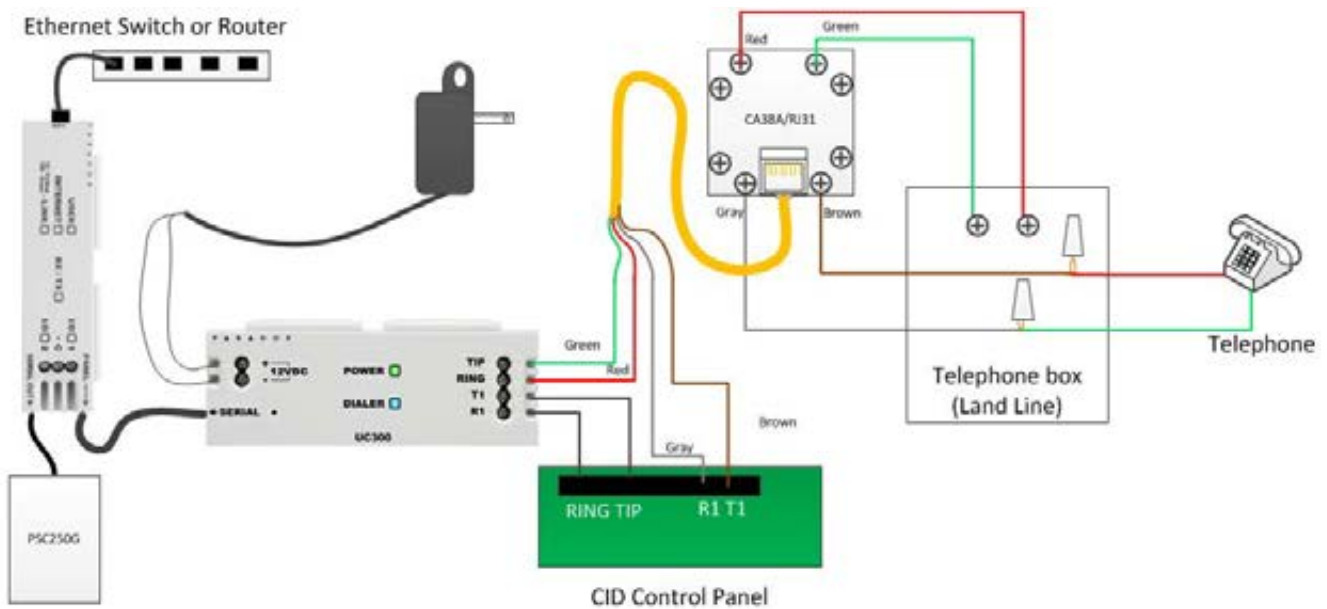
Ethernet Switch or Router

Red

Green

CA38A/RJ31

Gray

Brown

12VDC

POWER

DIALER

SERIAL

UC300

TIP

RING

T1

R1

Green

Red

Brown

Gray

Telephone

Telephone box (Land Line)

PSC250G

RING TIP

R1 T1

CID Control Panel